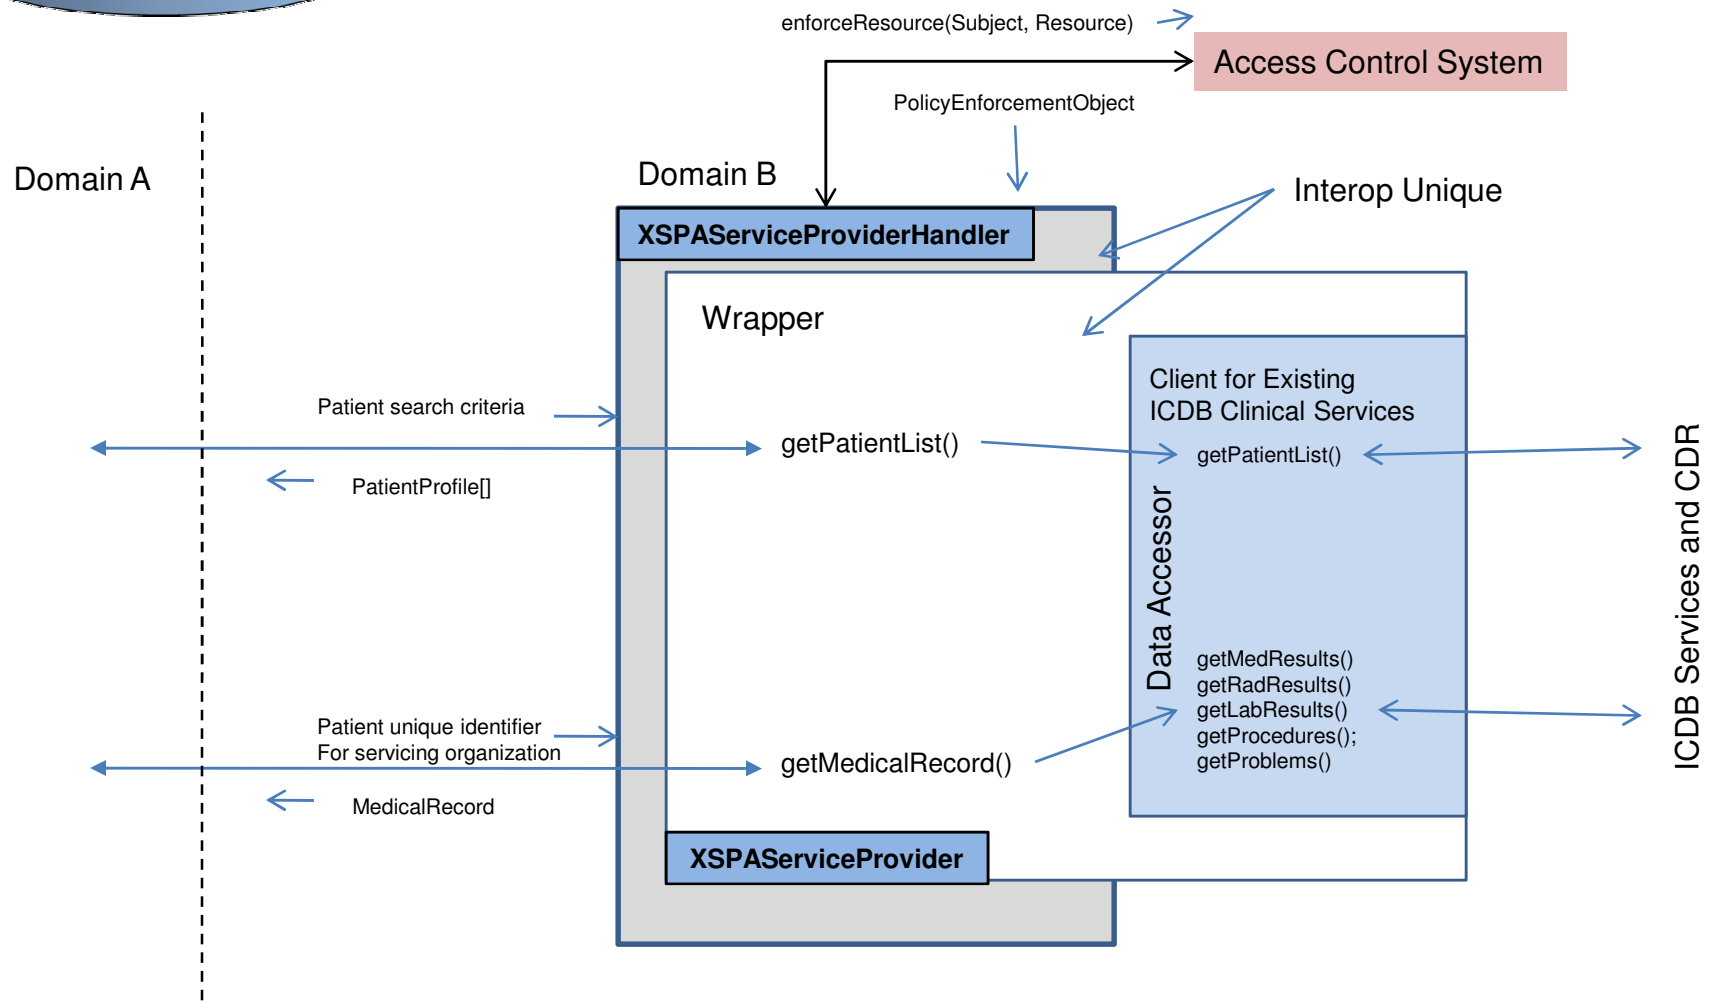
enforceResource(Subject, Resource)

Access Control System

PolicyEnforcementObject

Domain A

Domain B

Interop Unique

XSPAServiceProviderHandler

Wrapper

Client for Existing ICDB Clinical Services

Patient search criteria

getPatientList()

getPatientList()

PatientProfile[]

Data Accessor

ICDB Services and CDR

getMedResults()
getRadResults()
getLabResults()
getProcedures();
getProblems()

Patient unique identifier
For servicing organization

getMedicalRecord()

MedicalRecord

XSPAServiceProvider